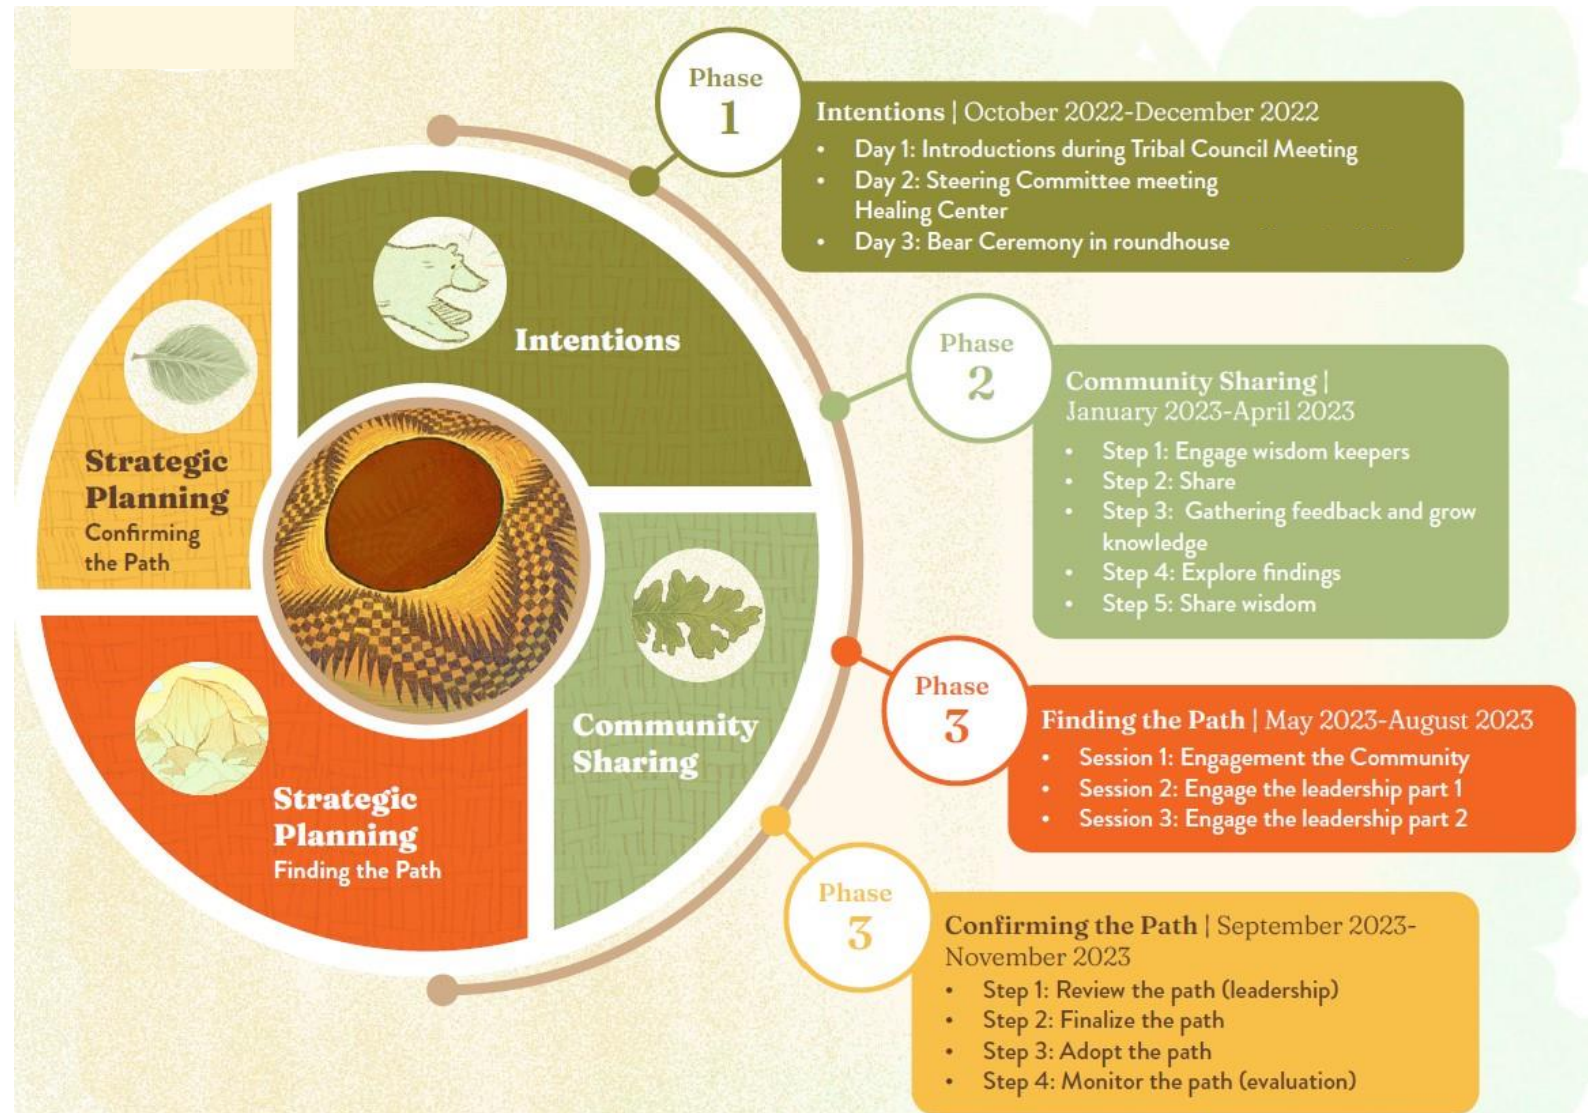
Intentions

Strategic Planning
Confirming the Path

Community Sharing

Strategic Planning
Finding the Path

Phase 1

Intentions | October 2022-December 2022

- Day 1: Introductions during Tribal Council Meeting
- Day 2: Steering Committee meeting Healing Center
- Day 3: Bear Ceremony in roundhouse

Phase 2

Community Sharing | January 2023-April 2023

- Step 1: Engage wisdom keepers
- Step 2: Share
- Step 3: Gathering feedback and grow knowledge
- Step 4: Explore findings
- Step 5: Share wisdom

Phase 3

Finding the Path | May 2023-August 2023

- Session 1: Engagement the Community
- Session 2: Engage the leadership part 1
- Session 3: Engage the leadership part 2

Phase 3

Confirming the Path | September 2023-November 2023

- Step 1: Review the path (leadership)
- Step 2: Finalize the path
- Step 3: Adopt the path
- Step 4: Monitor the path (evaluation)